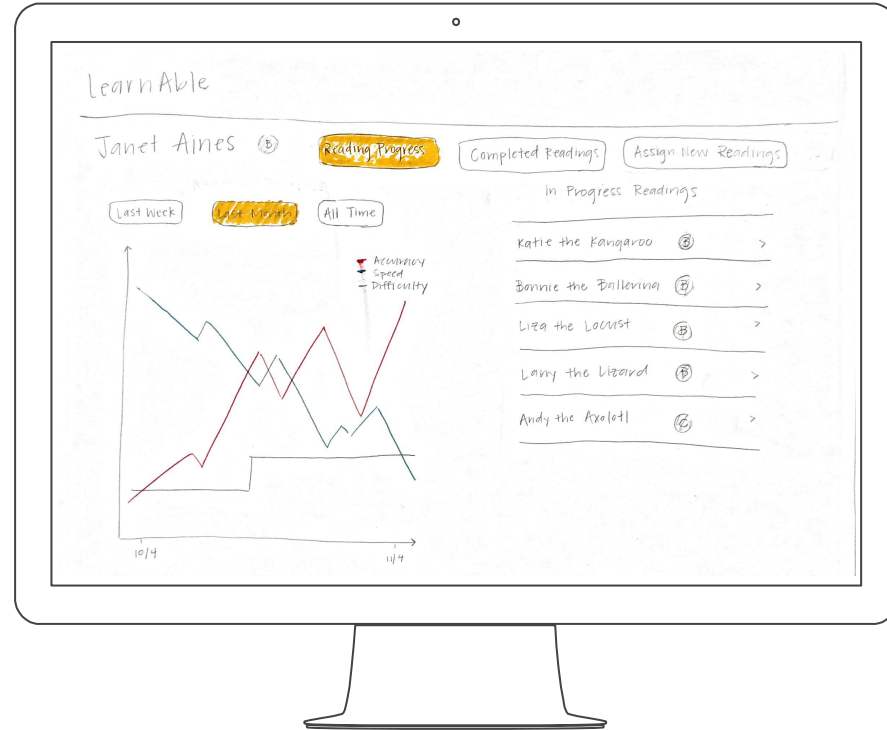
LearnAble

Janet Aines B

Reading Progress

Completed Readings

Assign New Readings

Last Week

Last Month

All Time

Accuracy
Speed
Difficulty

10/4

11/4

In Progress Readings

Katie the Kangaroo B >

Bonnie the Ballerina B >

Liza the Locust B >

Larry the Lizard B >

Andy the Axolotl C >